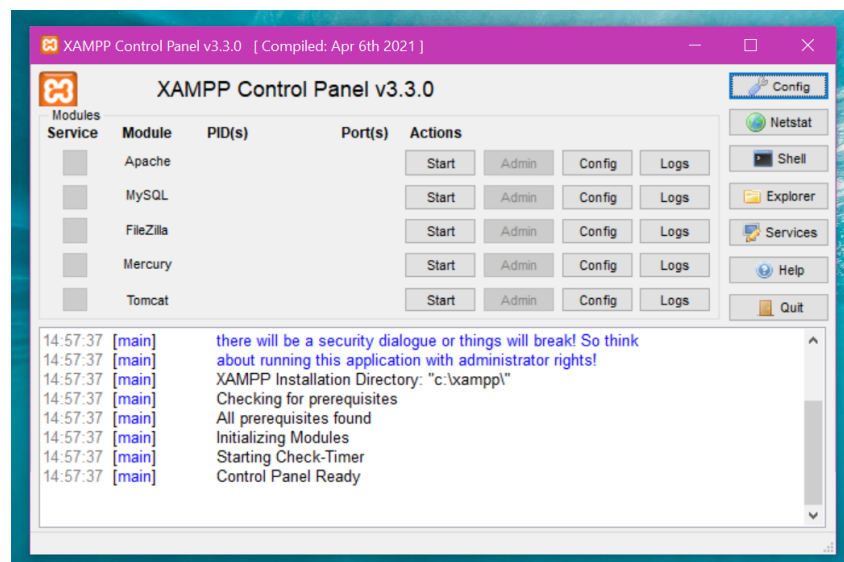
XAMPP Control Panel v3.3.0 [ Compiled: Apr 6th 2021 ]

XAMPP Control Panel v3.3.0

Config
Netstat
Shell
Explorer
Services
Help
Quit

Modules

| Service | Module | PID(s) | Port(s) | Actions | | | |
|---|---|---|---|---|---|---|---|
| | Apache | | | Start | Admin | Config | Logs |
| | MySQL | | | Start | Admin | Config | Logs |
| | FileZilla | | | Start | Admin | Config | Logs |
| | Mercury | | | Start | Admin | Config | Logs |
| | Tomcat | | | Start | Admin | Config | Logs |

14:57:37 [main] there will be a security dialogue or things will break! So think
14:57:37 [main] about running this application with administrator rights!
14:57:37 [main] XAMPP Installation Directory: "c:\xampp\"
14:57:37 [main] Checking for prerequisites
14:57:37 [main] All prerequisites found
14:57:37 [main] Initializing Modules
14:57:37 [main] Starting Check-Timer
14:57:37 [main] Control Panel Ready